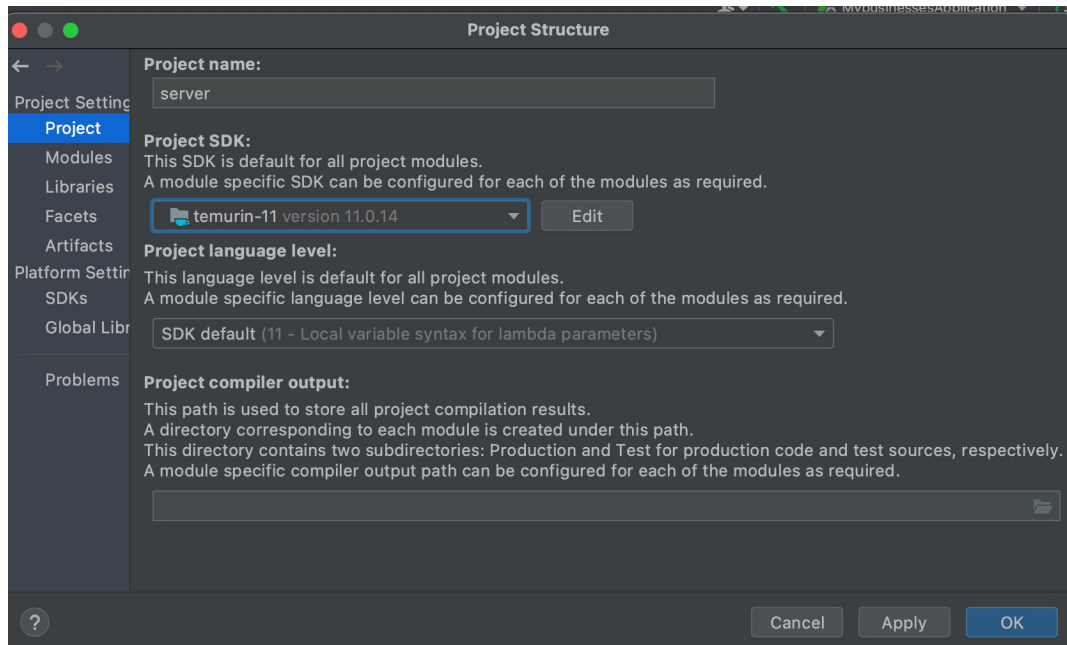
Project Structure

Project Setting
Project
Modules
Libraries
Facets
Artifacts
Platform Settin
SDKs
Global Libr
Problems

Project name:
server

Project SDK:
This SDK is default for all project modules.
A module specific SDK can be configured for each of the modules as required.

temurin-11 version 11.0.14
Edit

Project language level:
This language level is default for all project modules.
A module specific language level can be configured for each of the modules as required.

SDK default (11 - Local variable syntax for lambda parameters)

Project compiler output:
This path is used to store all project compilation results.
A directory corresponding to each module is created under this path.
This directory contains two subdirectories: Production and Test for production code and test sources, respectively.
A module specific compiler output path can be configured for each of the modules as required.

?
Cancel
Apply
OK